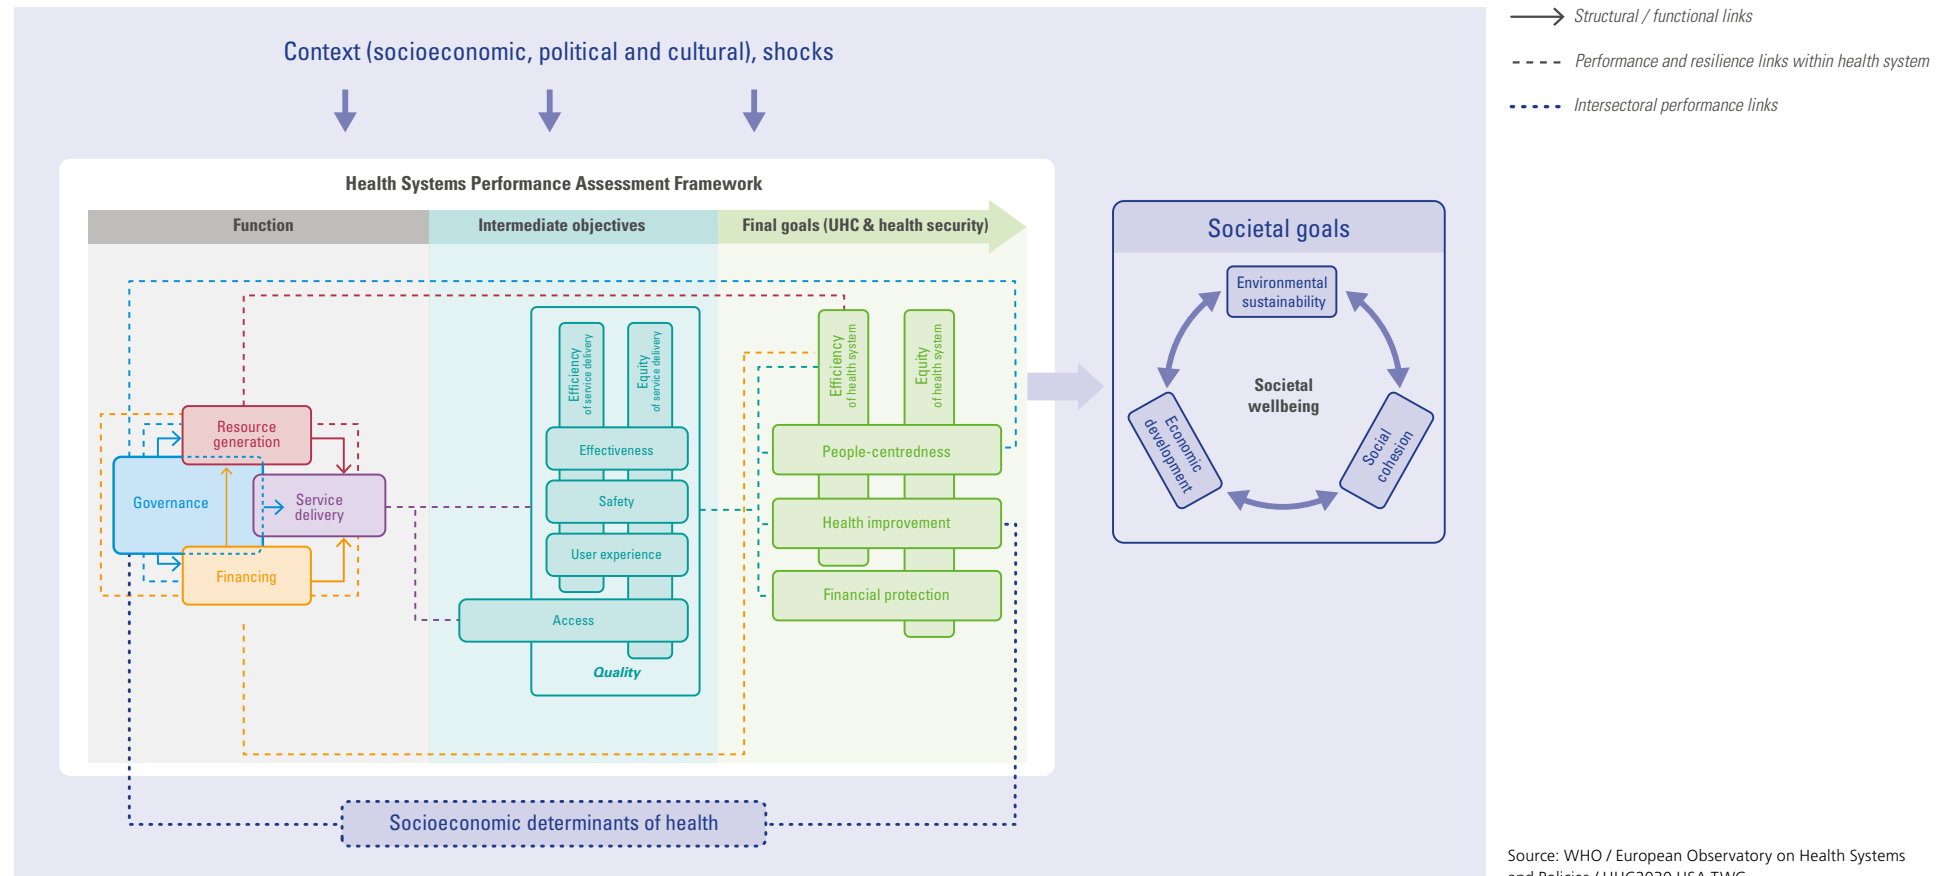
Context (socioeconomic, political and cultural), shocks

Structural / functional links

Performance and resilience links within health system

Intersectoral performance links

Health Systems Performance Assessment Framework

Function

Intermediate objectives

Final goals (UHC & health security)

Resource generation

Governance

Service delivery

Financing

Efficiency of service delivery

Equity of service delivery

Effectiveness

Safety

User experience

Access

Quality

Efficiency of health system

Equity of health system

People-centredness

Health improvement

Financial protection

Societal goals

Environmental sustainability

Societal wellbeing

Economic development

Social cohesion

Socioeconomic determinants of health

Source: WHO / European Observatory on Health Systems and Policies / UHC2030 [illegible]